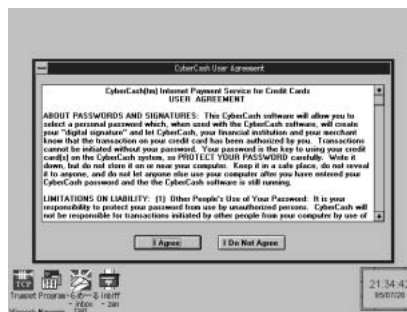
CyberCash User Agreement

CyberCash(tm) Internet Payment Service for Credit Cards
USER AGREEMENT

ABOUT PASSWORDS AND SIGNATURES: This CyberCash software will allow you to select a personal password which, when used with the CyberCash software, will create your "digital signature" and let CyberCash, your financial institution and your merchant know that the transaction on your credit card has been authorized by you. Transactions cannot be initiated without your password. Your password is the key to using your credit card(s) on the CyberCash system, so PROTECT YOUR PASSWORD carefully. Write it down, but do not store it on or near your computer. Keep it in a safe place, do not reveal it to anyone, and do not let anyone else use your computer after you have entered your CyberCash password and the the CyberCash software is still running.

LIMITATIONS ON LIABILITY: (1) Other People's Use of Your Password: It is your responsibility to protect your password from use by unauthorized persons. CyberCash will not be responsible for transactions initiated by other people from your computer by use of

I Agree

I Do Not Agree

TCP

Trumpet Program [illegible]

21:34:42
95/07/26